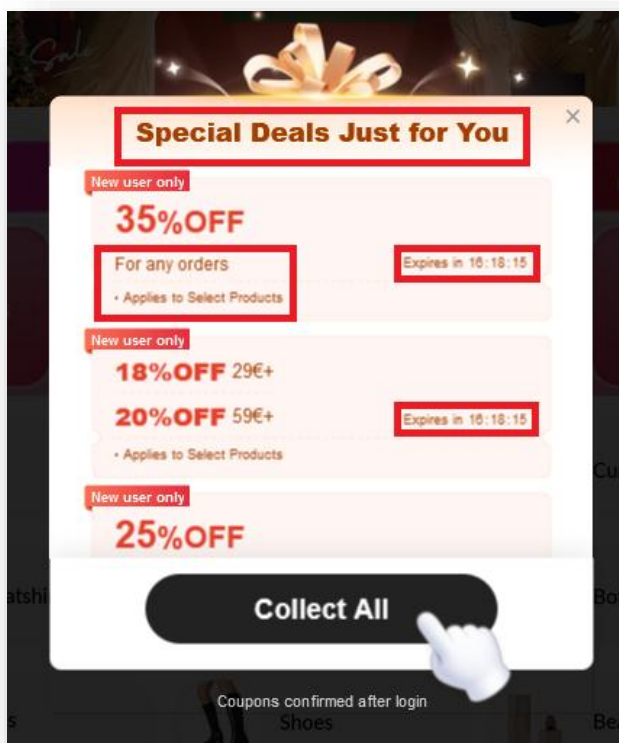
Special Deals Just for You

×

New user only

35%OFF

For any orders

Expires in 16:18:15

• Applies to Select Products

New user only

18%OFF 29€+

20%OFF 59€+

Expires in 16:18:15

• Applies to Select Products

New user only

25%OFF

Collect All

Coupons confirmed after login

Shoes

atshi

Bo

Cu

s

Be